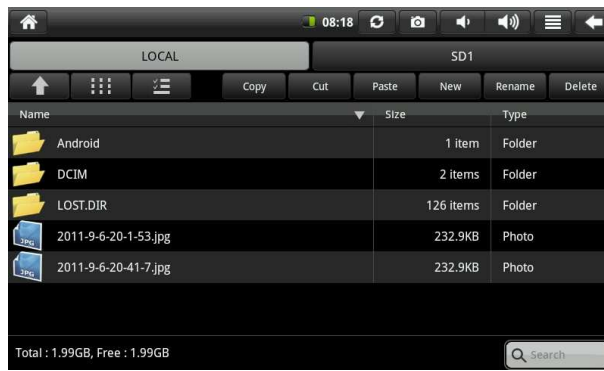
08:18

LOCAL

SD1

Copy Cut Paste New Rename Delete

| Name | Size | Type |
|---|---|---|
| Android | 1 item | Folder |
| DCIM | 2 items | Folder |
| LOST.DIR | 126 items | Folder |
| 2011-9-6-20-1-53.jpg | 232.9KB | Photo |
| 2011-9-6-20-41-7.jpg | 232.9KB | Photo |

Total : 1.99GB, Free : 1.99GB

Search